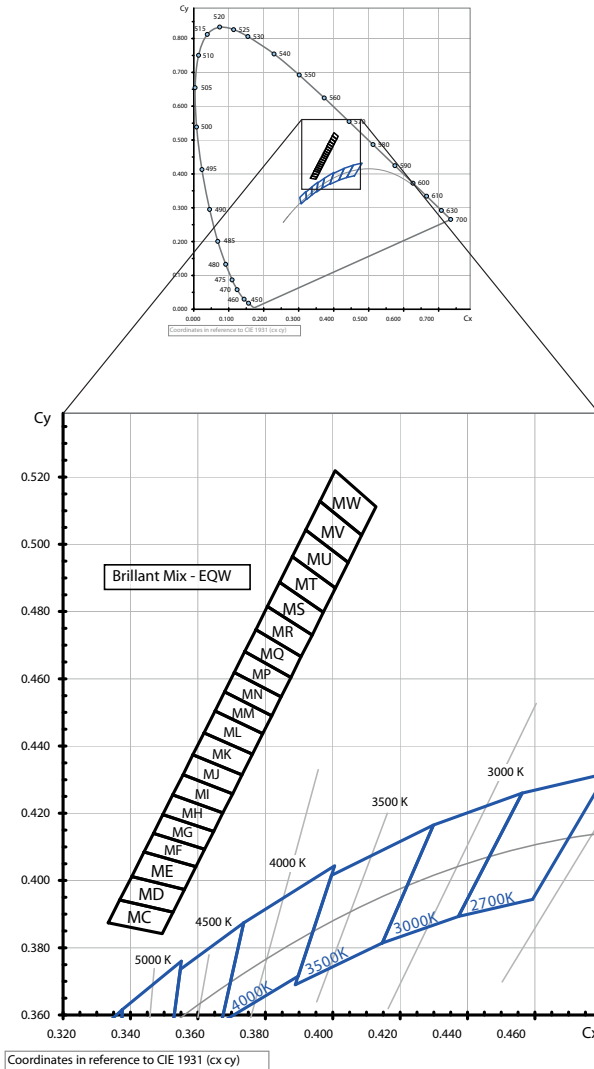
Cy
520
515
525
530
0.800
510
540
0.700
550
505
560
0.600
570
500
580
0.500
590
495
0.400
600
610
490
0.300
630
700
485
0.200
480
475
0.100
470
460
450
0.000
0.000
0.100
0.200
0.300
0.400
0.500
0.600
0.700
Cx
Coordinates in reference to CIE 1931 (cx cy)

Cy
0.520
0.500
0.480
0.460
0.440
0.420
0.400
0.380
0.360
0.320
0.340
0.360
0.380
0.400
0.420
0.440
0.460
Cx

Brillant Mix - EQW

MW
MV
MU
MT
MS
MR
MQ
MP
MN
MM
ML
MK
MJ
MI
MH
MG
MF
ME
MD
MC

3000 K
3500 K
4000 K
4500 K
5000 K
2700K
3000K
3500K
4000K

Coordinates in reference to CIE 1931 (cx cy)